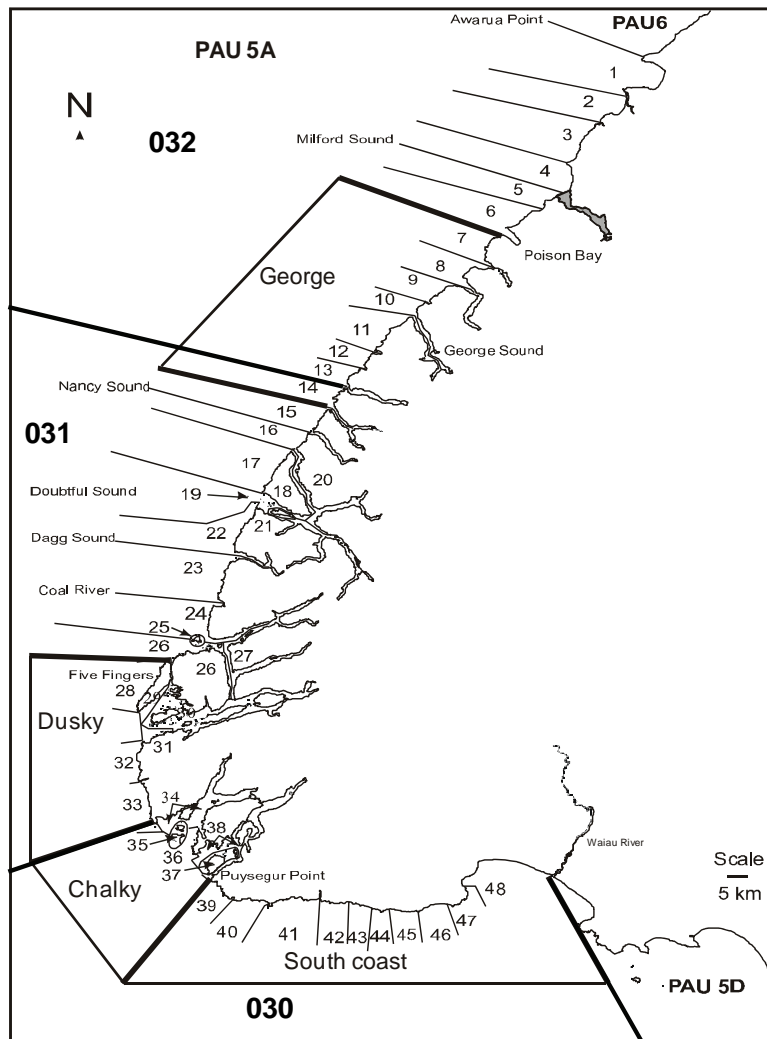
Awarua Point
PAU6
PAU 5A
N
032
1
2
3
Milford Sound
4
5
6
7
Poison Bay
8
9
George
10
11
12
George Sound
13
14
Nancy Sound
15
031
16
17
20
Doubtful Sound
19
18
22
21
Dagg Sound
23
Coal River
24
25
26
26
27
Five Fingers
28
Dusky
31
32
33
34
38
35
36
37
Puysegur Point
Waiau River
Scale
5 km
Chalky
39
48
40
41
42
43
44
45
46
47
South coast
PAU 5D
030